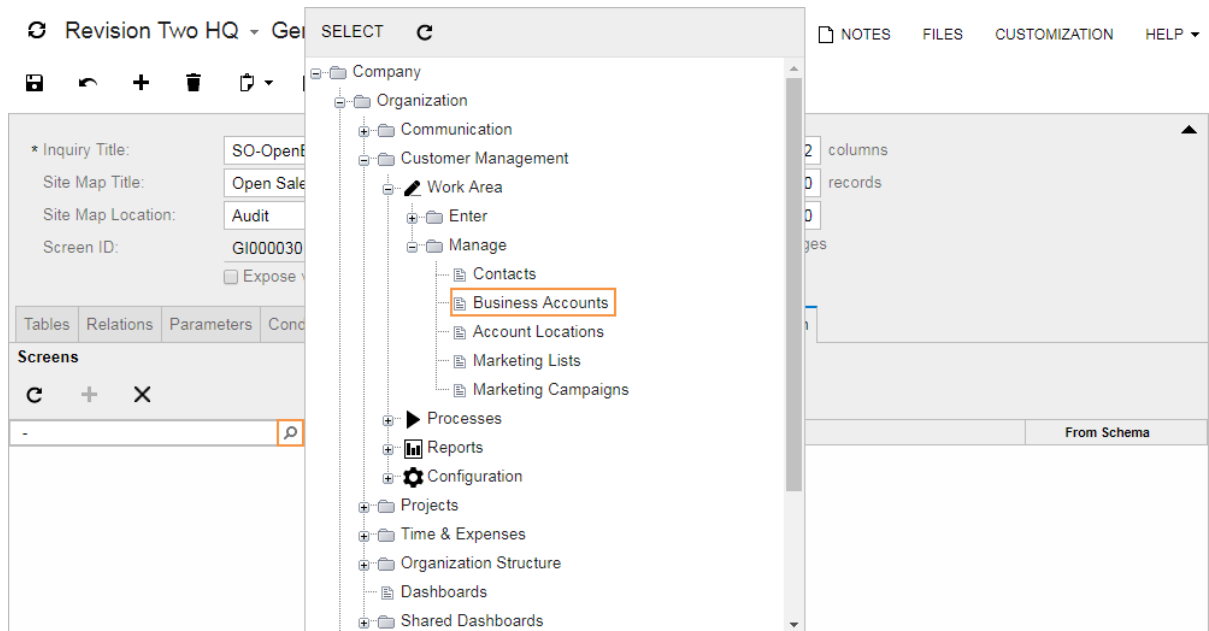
Revision Two HQ - Ger

SELECT

NOTES FILES CUSTOMIZATION HELP

Company
Organization
Communication
Customer Management
Work Area
Enter
Manage
Contacts
Business Accounts
Account Locations
Marketing Lists
Marketing Campaigns
Processes
Reports
Configuration
Projects
Time & Expenses
Organization Structure
Dashboards
Shared Dashboards

* Inquiry Title: SO-OpenE
Site Map Title: Open Sale
Site Map Location: Audit
Screen ID: GI000030
Expose v

2 columns
0 records
0
ges

Tables Relations Parameters Conc

Screens

-

From Schema